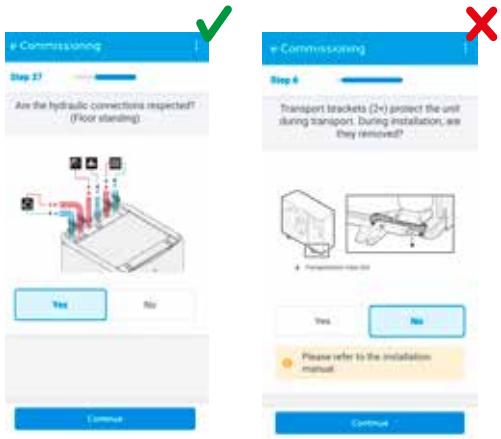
e-Commissioning

Step 27

Are the hydraulic connections respected? (Floor standing)

Yes

No

Continue

e-Commissioning

Step 6

Transport brackets (2×) protect the unit during transport. During installation, are they removed?

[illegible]

Yes

No

Please refer to the installation manual.

Continue